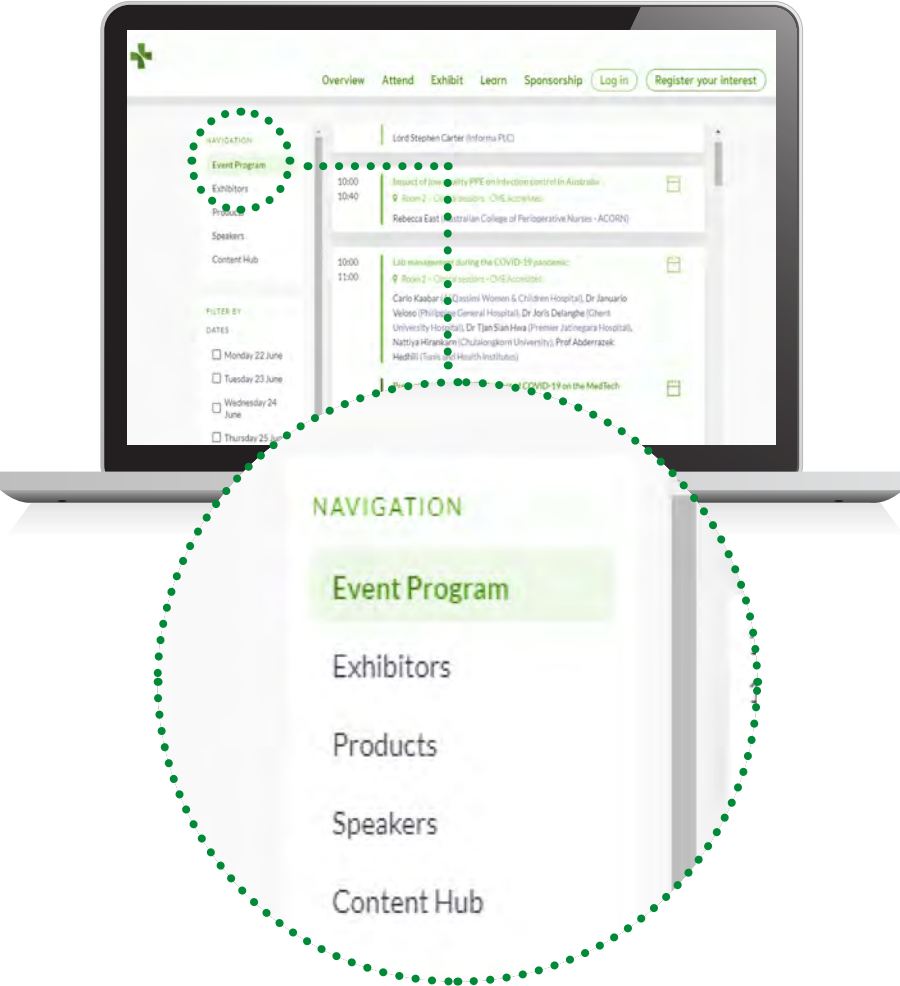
Overview Attend Exhibit Learn Sponsorship Log in Register your interest

NAVIGATION

Event Program

Exhibitors

Products

Speakers

Content Hub

FILTER BY

DATES

Monday 22 June

Tuesday 23 June

Wednesday 24 June

Thursday 25 Ju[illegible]

Lord Stephen Carter (Informa PLC)

10:00
10:40

Impact of low quality PPE on infection control in Australia

Room 2 - C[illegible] sessions - CME Accredited

Rebecca East (Australian College of Perioperative Nurses - ACORN)

10:00
11:00

Lab management during the COVID-19 pandemic

Room 2 - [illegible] sessions - CME Accredited

Carlo Kaabar ([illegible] Qassimi Women & Children Hospital), Dr Januario Veloso (Philippine General Hospital), Dr Joris Delanghe (Ghent University Hospital), Dr Tjan Sian Hwa (Premier Jatinegara Hospital), Nattiya Hirankarn (Chulalongkorn University), Prof Abderrazek Hedhili (Tunis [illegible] Health Institutes)

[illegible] COVID-19 on the MedTech

NAVIGATION

Event Program

Exhibitors

Products

Speakers

Content Hub